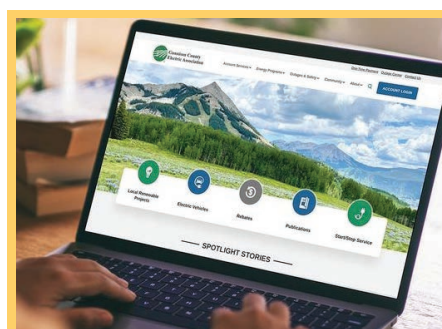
Gunnison County Electric Association

Account Services Energy Programs Outages & Safety Community About

One-Time Payment Outage Center Contact Us

ACCOUNT LOGIN

Local Renewable Projects

Electric Vehicles

Rebates

Publications

Start/Stop Service

SPOTLIGHT STORIES